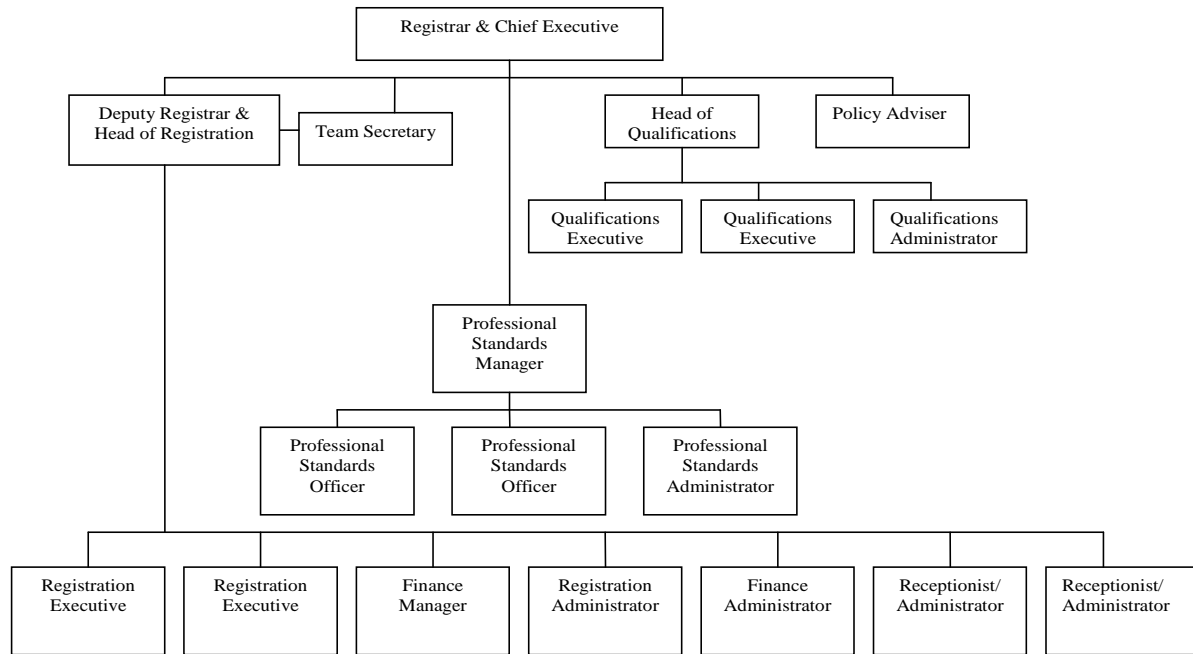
Registrar & Chief Executive

Deputy Registrar & Head of Registration

Team Secretary

Head of Qualifications

Policy Adviser

Qualifications Executive

Qualifications Executive

Qualifications Administrator

Professional Standards Manager

Professional Standards Officer

Professional Standards Officer

Professional Standards Administrator

Registration Executive

Registration Executive

Finance Manager

Registration Administrator

Finance Administrator

Receptionist/ Administrator

Receptionist/ Administrator